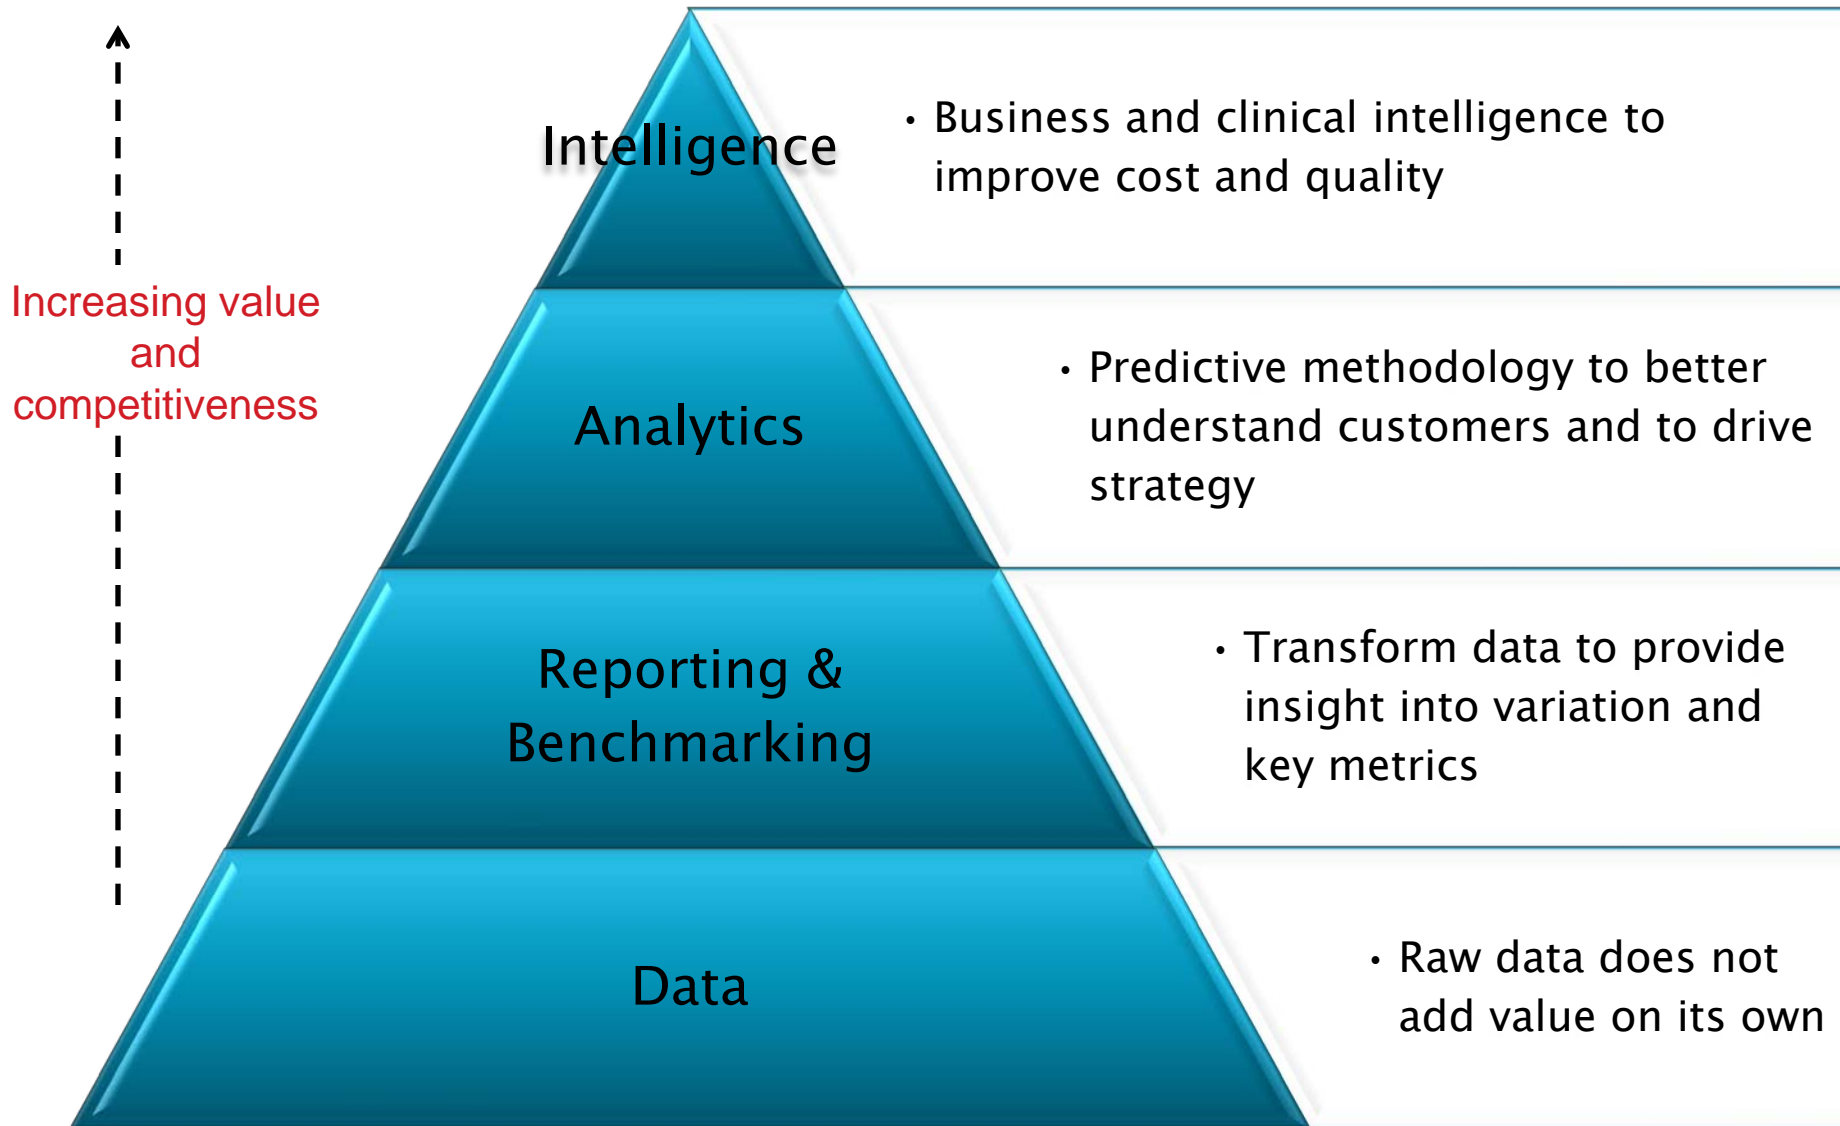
Increasing value and competitiveness

Intelligence

• Business and clinical intelligence to improve cost and quality

Analytics

• Predictive methodology to better understand customers and to drive strategy

Reporting & Benchmarking

• Transform data to provide insight into variation and key metrics

Data

• Raw data does not add value on its own